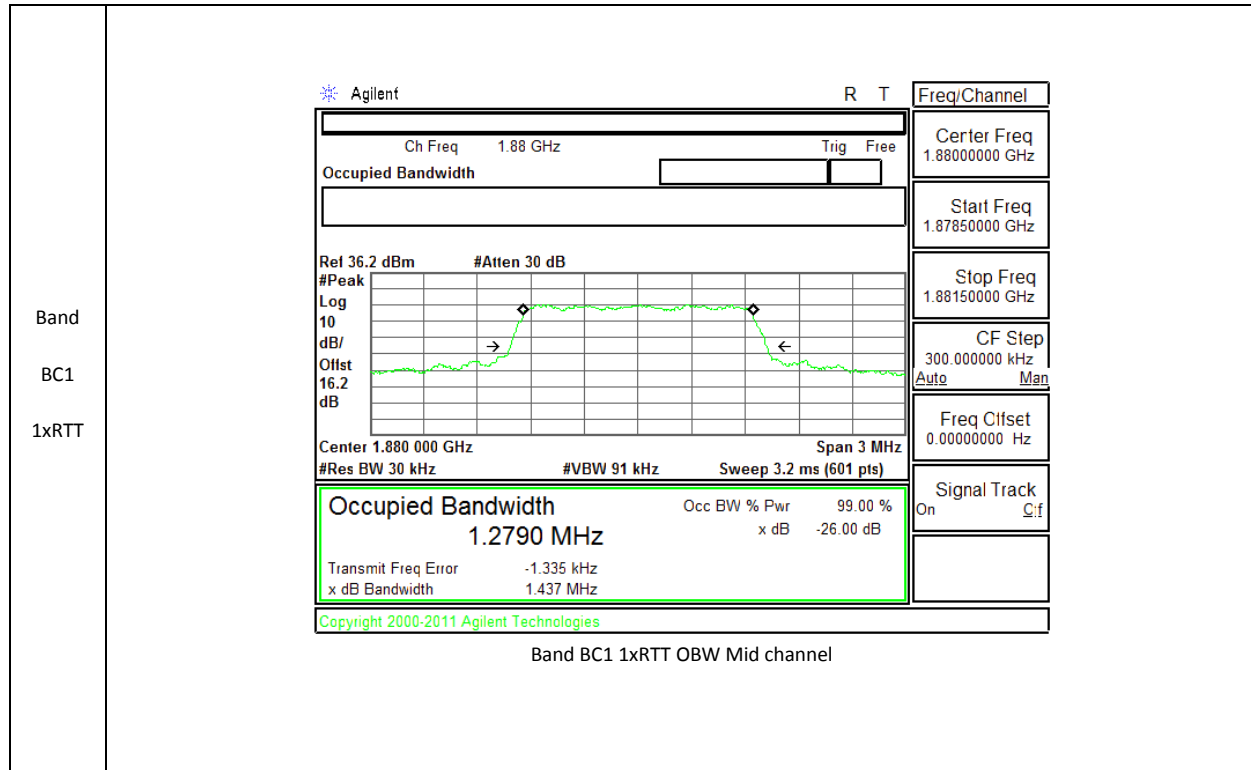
Band

BC1

1xRTT

Agilent

R T

Freq/Channel

Ch Freq 1.88 GHz

Trig Free

Occupied Bandwidth

Center Freq
1.88000000 GHz

Start Freq
1.87850000 GHz

Ref 36.2 dBm #Atten 30 dB

#Peak
Log
10
dB/
Offst
16.2
dB

Stop Freq
1.88150000 GHz

CF Step
300.000000 kHz
Auto Man

Freq Offset
0.00000000 Hz

Center 1.880 000 GHz Span 3 MHz

#Res BW 30 kHz #VBW 91 kHz Sweep 3.2 ms (601 pts)

Signal Track
On Off

Occupied Bandwidth
1.2790 MHz

Occ BW % Pwr 99.00 %
x dB -26.00 dB

Transmit Freq Error -1.335 kHz
x dB Bandwidth 1.437 MHz

Copyright 2000-2011 Agilent Technologies

Band BC1 1xRTT OBW Mid channel